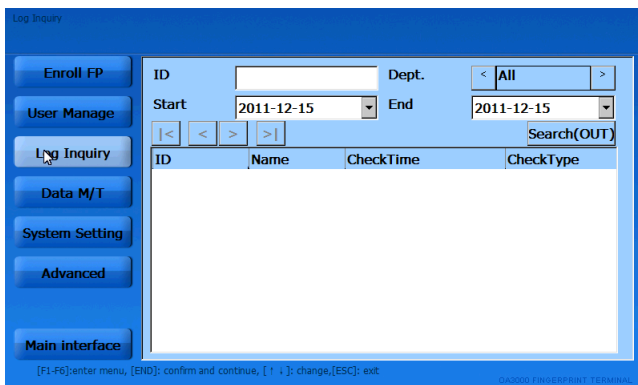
Log Inquiry

Enroll FP

User Manage

Log Inquiry

Data M/T

System Setting

Advanced

Main interface

ID

Dept.

< All >

Start

2011-12-15

End

2011-12-15

|< < > >|

Search(OUT)

| ID | Name | CheckTime | CheckType |
|---|---|---|---|

[F1-F6]:enter menu, [END]: confirm and continue, [ ↑ ↓ ]: change,[ESC]: exit

OA3000 FINGERPRINT TERMINAL